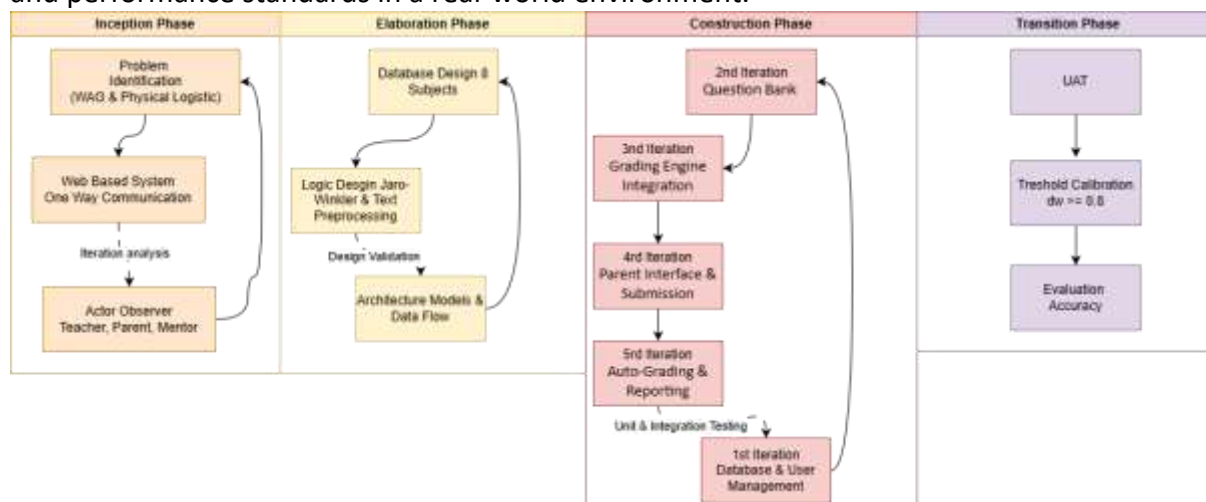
and performance standards in a real-world environment.

Inception Phase

Problem Identification (WAG & Physical Logistic)

Web Based System One Way Communication

Iteration analysis

Actor Observer Teacher, Parent, Mentor

Elaboration Phase

Database Design 8 Subjects

Logic Desgin Jaro-Winkler & Text Preprocessing

Design Validation

Architecture Models & Data Flow

Construction Phase

2nd Iteration Question Bank

3nd Iteration Grading Engine Integration

4rd Iteration Parent Interface & Submission

5rd Iteration Auto-Grading & Reporting

Unit & Integration Testing

1st Iteration Database & User Management

Transition Phase

UAT

Treshold Calibration dw >= 0.8

Evaluation Accuracy